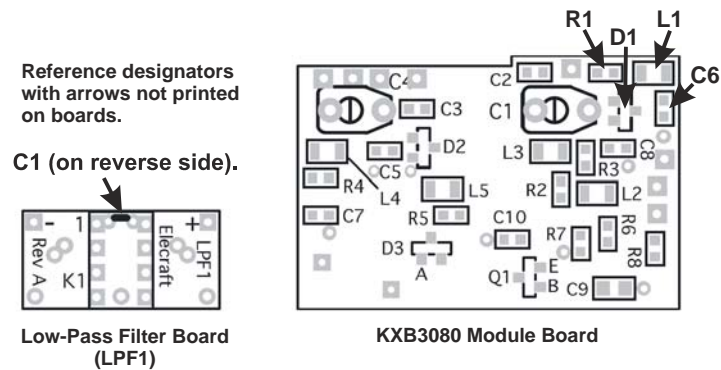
Reference designators with arrows not printed on boards.

C1 (on reverse side).

- 1
Rev A
K1
+
LPF1
Elecraft

Low-Pass Filter Board (LPF1)

R1
D1
L1
C6
C4
C2
C3
C1
D2
C5
L3
C8
R3
R4
L4
L5
R2
L2
C7
R5
C10
R6
R7
R8
D3
A
Q1
E
B
C9

KXB3080 Module Board